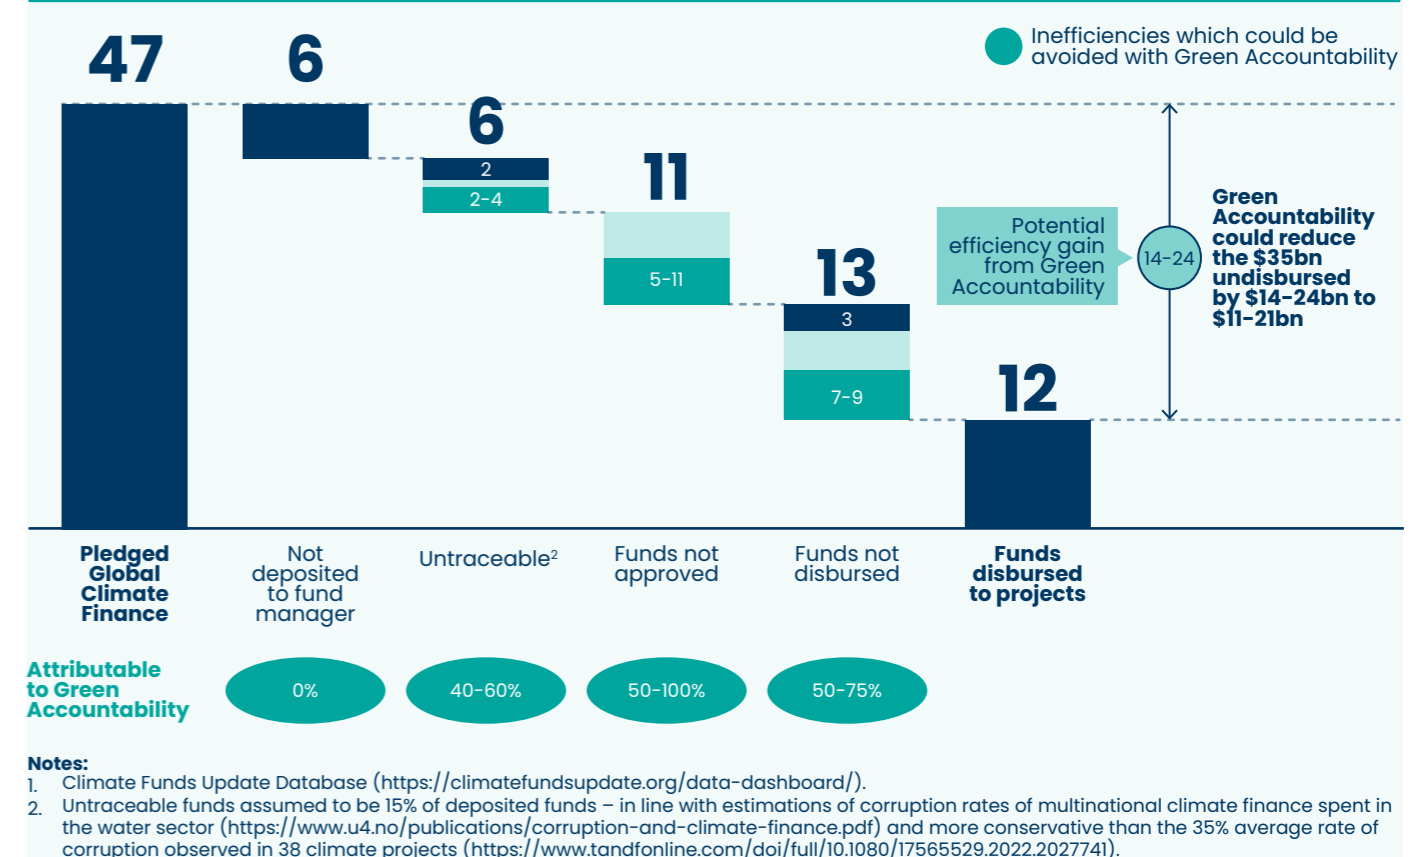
Inefficiencies which could be avoided with Green Accountability

47

6

6

2

2-4

11

5-11

13

3

7-9

12

Potential efficiency gain from Green Accountability

14-24

Green Accountability could reduce the $35bn undisbursed by $14-24bn to $11-21bn

Pledged Global Climate Finance

Not deposited to fund manager

Untraceable²

Funds not approved

Funds not disbursed

Funds disbursed to projects

Attributable to Green Accountability

0%

40-60%

50-100%

50-75%

Notes:
1. Climate Funds Update Database (https://climatefundsupdate.org/data-dashboard/).
2. Untraceable funds assumed to be 15% of deposited funds – in line with estimations of corruption rates of multinational climate finance spent in the water sector (https://www.u4.no/publications/corruption-and-climate-finance.pdf) and more conservative than the 35% average rate of corruption observed in 38 climate projects (https://www.tandfonline.com/doi/full/10.1080/17565529.2022.2027741).